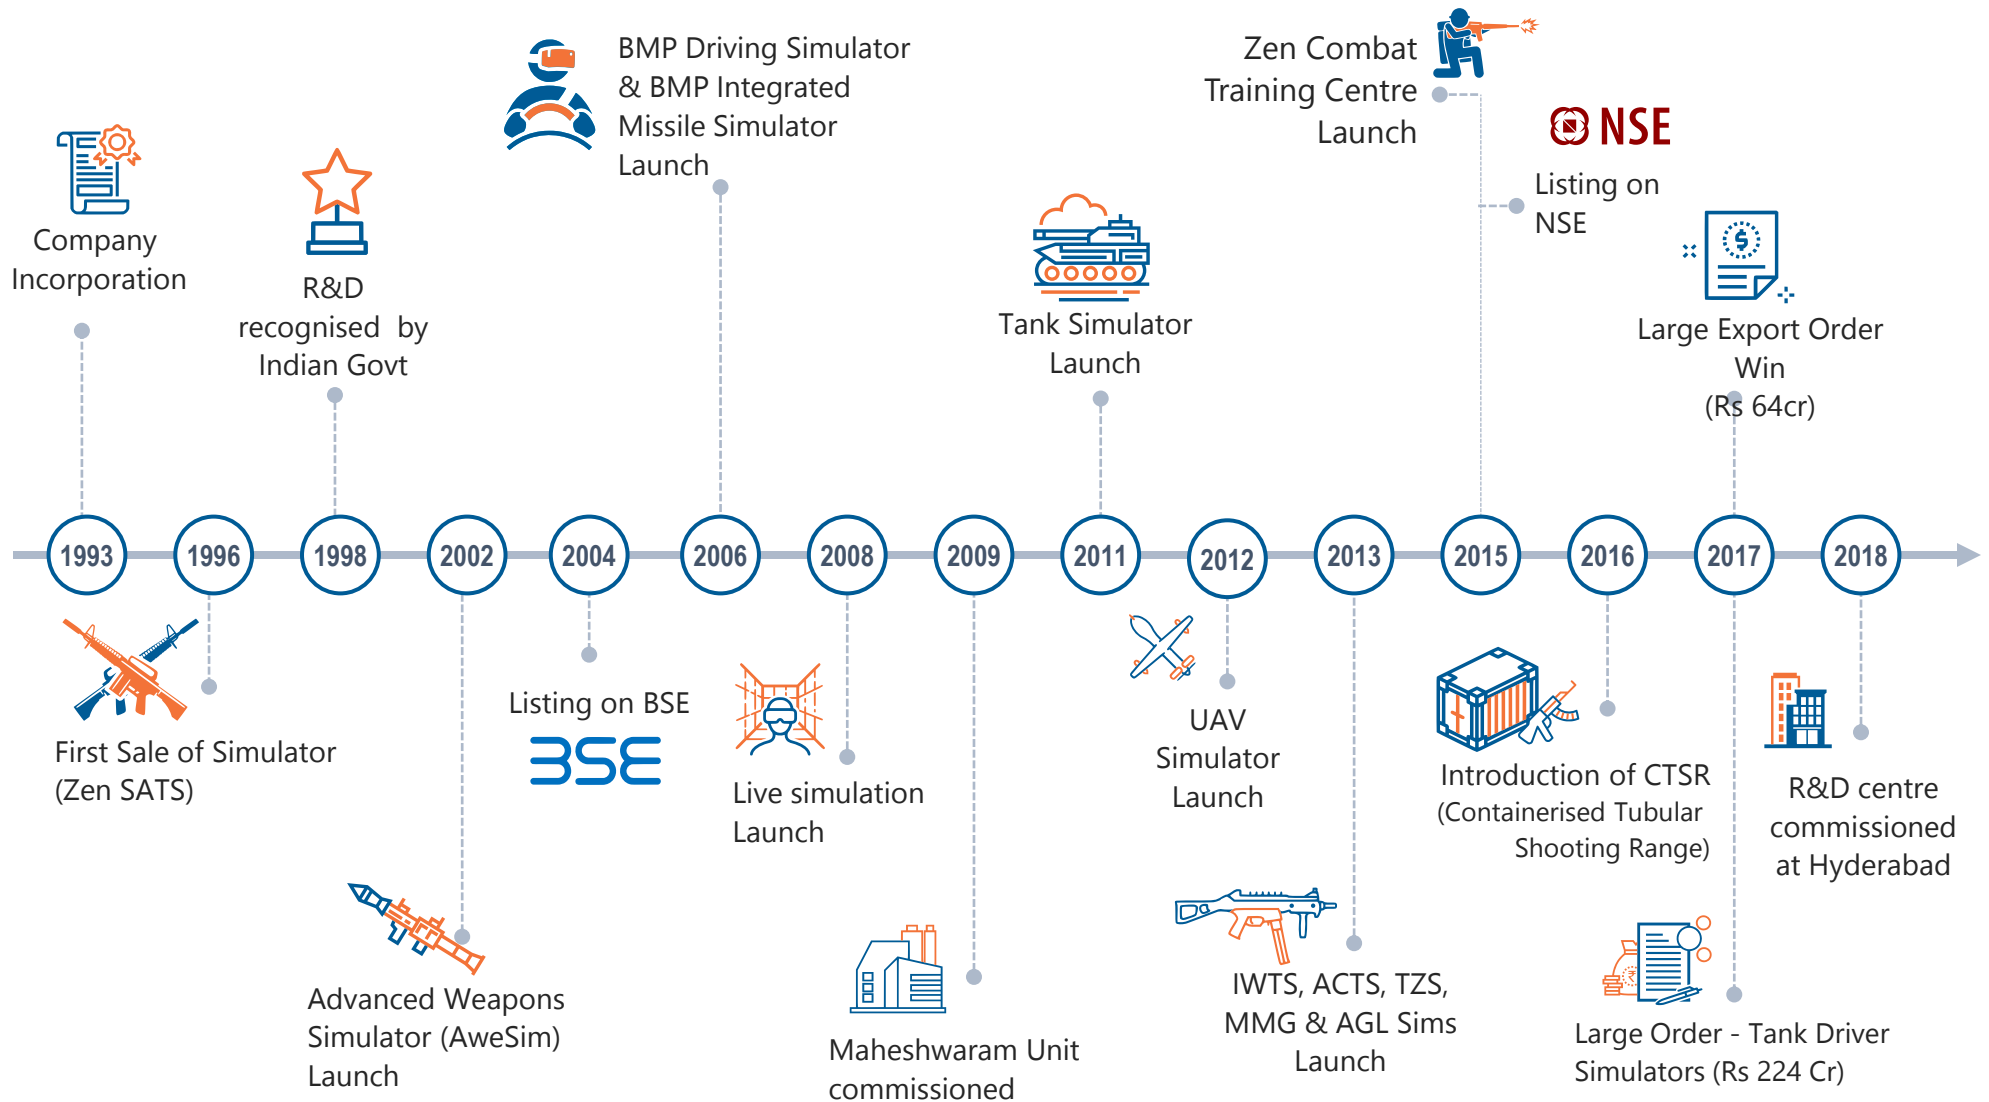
Company Incorporation

R&D recognised by Indian Govt

BMP Driving Simulator & BMP Integrated Missile Simulator Launch

Tank Simulator Launch

Zen Combat Training Centre Launch

NSE

Listing on NSE

Large Export Order Win (Rs 64cr)

1993 1996 1998 2002 2004 2006 2008 2009 2011 2012 2013 2015 2016 2017 2018

First Sale of Simulator (Zen SATS)

Advanced Weapons Simulator (AweSim) Launch

Listing on BSE

BSE

Live simulation Launch

Maheshwaram Unit commissioned

UAV Simulator Launch

IWTS, ACTS, TZS, MMG & AGL Sims Launch

Introduction of CTSR (Containerised Tubular Shooting Range)

Large Order - Tank Driver Simulators (Rs 224 Cr)

R&D centre commissioned at Hyderabad